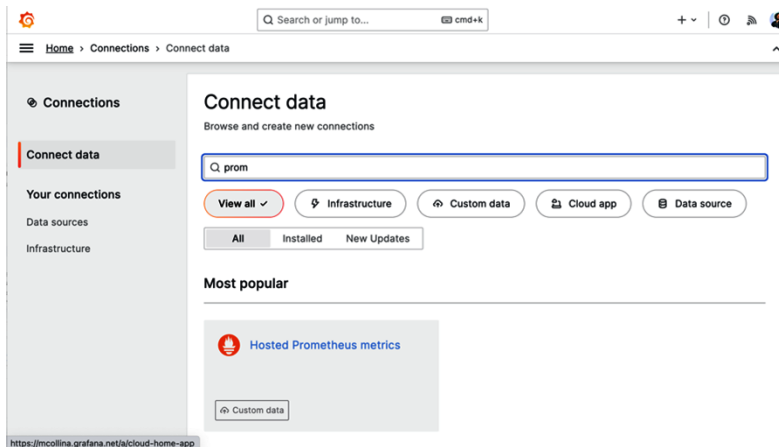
Search or jump to...

cmd+k

+

Home › Connections › Connect data

Connections

Connect data

Your connections

Data sources

Infrastructure

Connect data

Browse and create new connections

prom

View all

Infrastructure

Custom data

Cloud app

Data source

All

Installed

New Updates

Most popular

Hosted Prometheus metrics

Custom data

https://mcollina.grafana.net/a/cloud-home-app